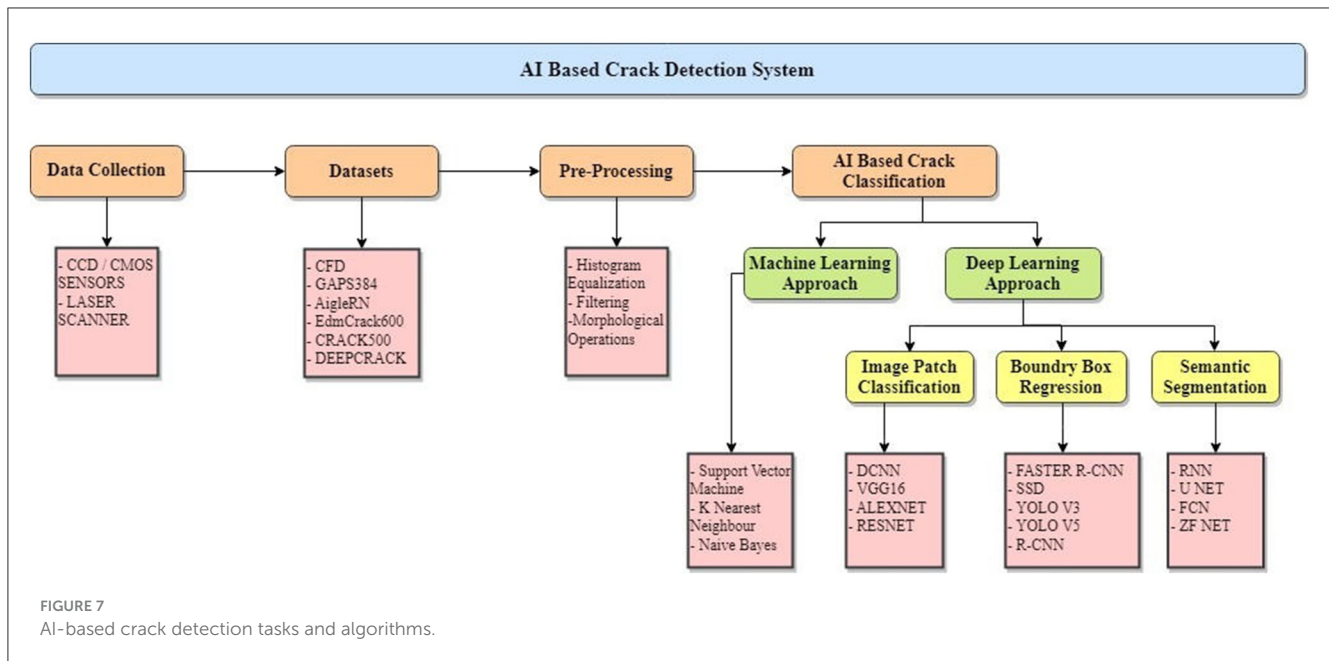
AI Based Crack Detection System

Data Collection

Datasets

Pre-Processing

AI Based Crack Classification

- CCD / CMOS SENSORS
- LASER SCANNER

- CFD
- GAPS384
- AigleRN
- EdmCrack600
- CRACK500
- DEEPCRACK

- Histogram Equalization
- Filtering
-Morphological Operations

Machine Learning Approach

Deep Learning Approach

Image Patch Classification

Boundry Box Regression

Semantic Segmentation

- Support Vector Machine
- K Nearest Neighbour
- Naive Bayes

- DCNN
- VGG16
- ALEXNET
- RESNET

- FASTER R-CNN
- SSD
- YOLO V3
- YOLO V5
- R-CNN

- RNN
- U NET
- FCN
- ZF NET

FIGURE 7
AI-based crack detection tasks and algorithms.